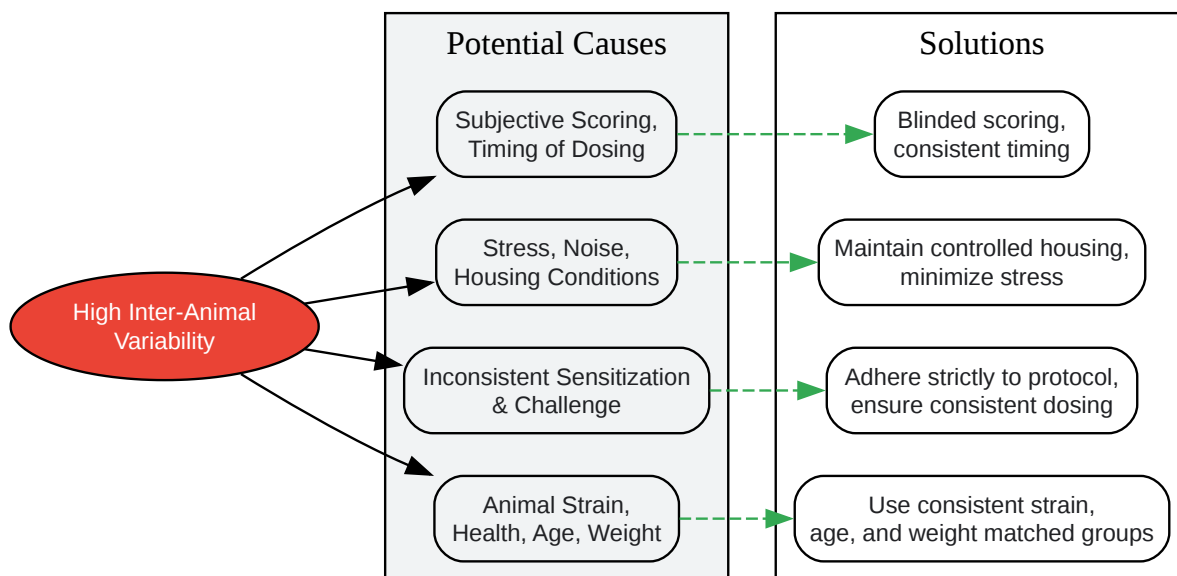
High Inter-Animal Variability

Potential Causes

Subjective Scoring, Timing of Dosing

Stress, Noise, Housing Conditions

Inconsistent Sensitization & Challenge

Animal Strain, Health, Age, Weight

Solutions

Blinded scoring, consistent timing

Maintain controlled housing, minimize stress

Adhere strictly to protocol, ensure consistent dosing

Use consistent strain, age, and weight matched groups